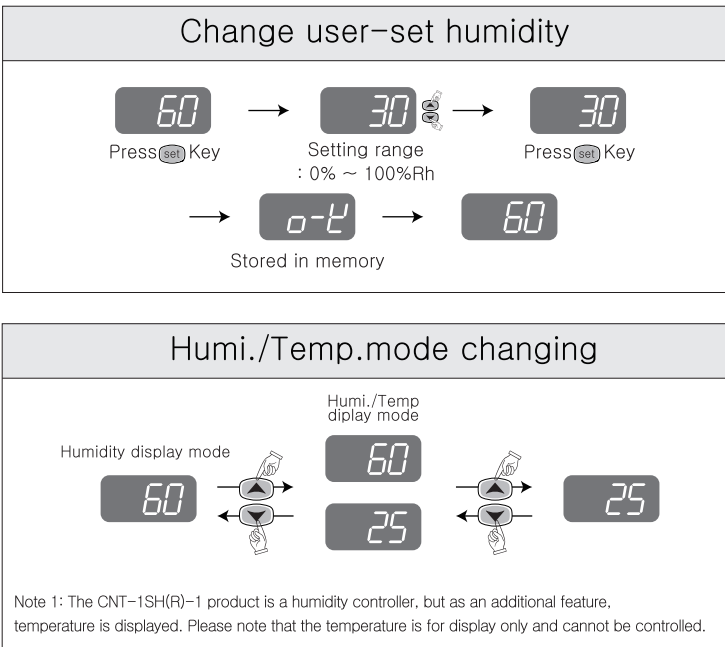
Change user-set humidity

60 → 30 → 30

Press set Key

Setting range : 0% ~ 100%Rh

Press set Key

→ o-K → 60

Stored in memory

Humi./Temp.mode changing

Humi./Temp diplay mode

Humidity display mode

60

60

25

25

Note 1: The CNT-1SH(R)-1 product is a humidity controller, but as an additional feature, temperature is displayed. Please note that the temperature is for display only and cannot be controlled.